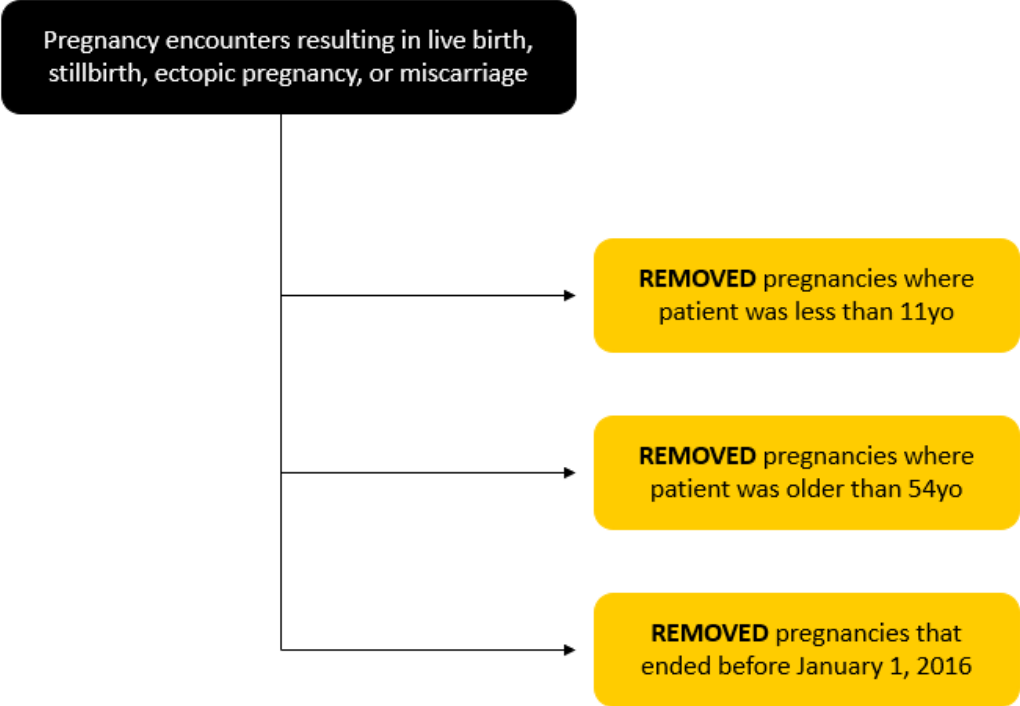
Pregnancy encounters resulting in live birth, stillbirth, ectopic pregnancy, or miscarriage

REMOVED pregnancies where patient was less than 11yo

REMOVED pregnancies where patient was older than 54yo

REMOVED pregnancies that ended before January 1, 2016